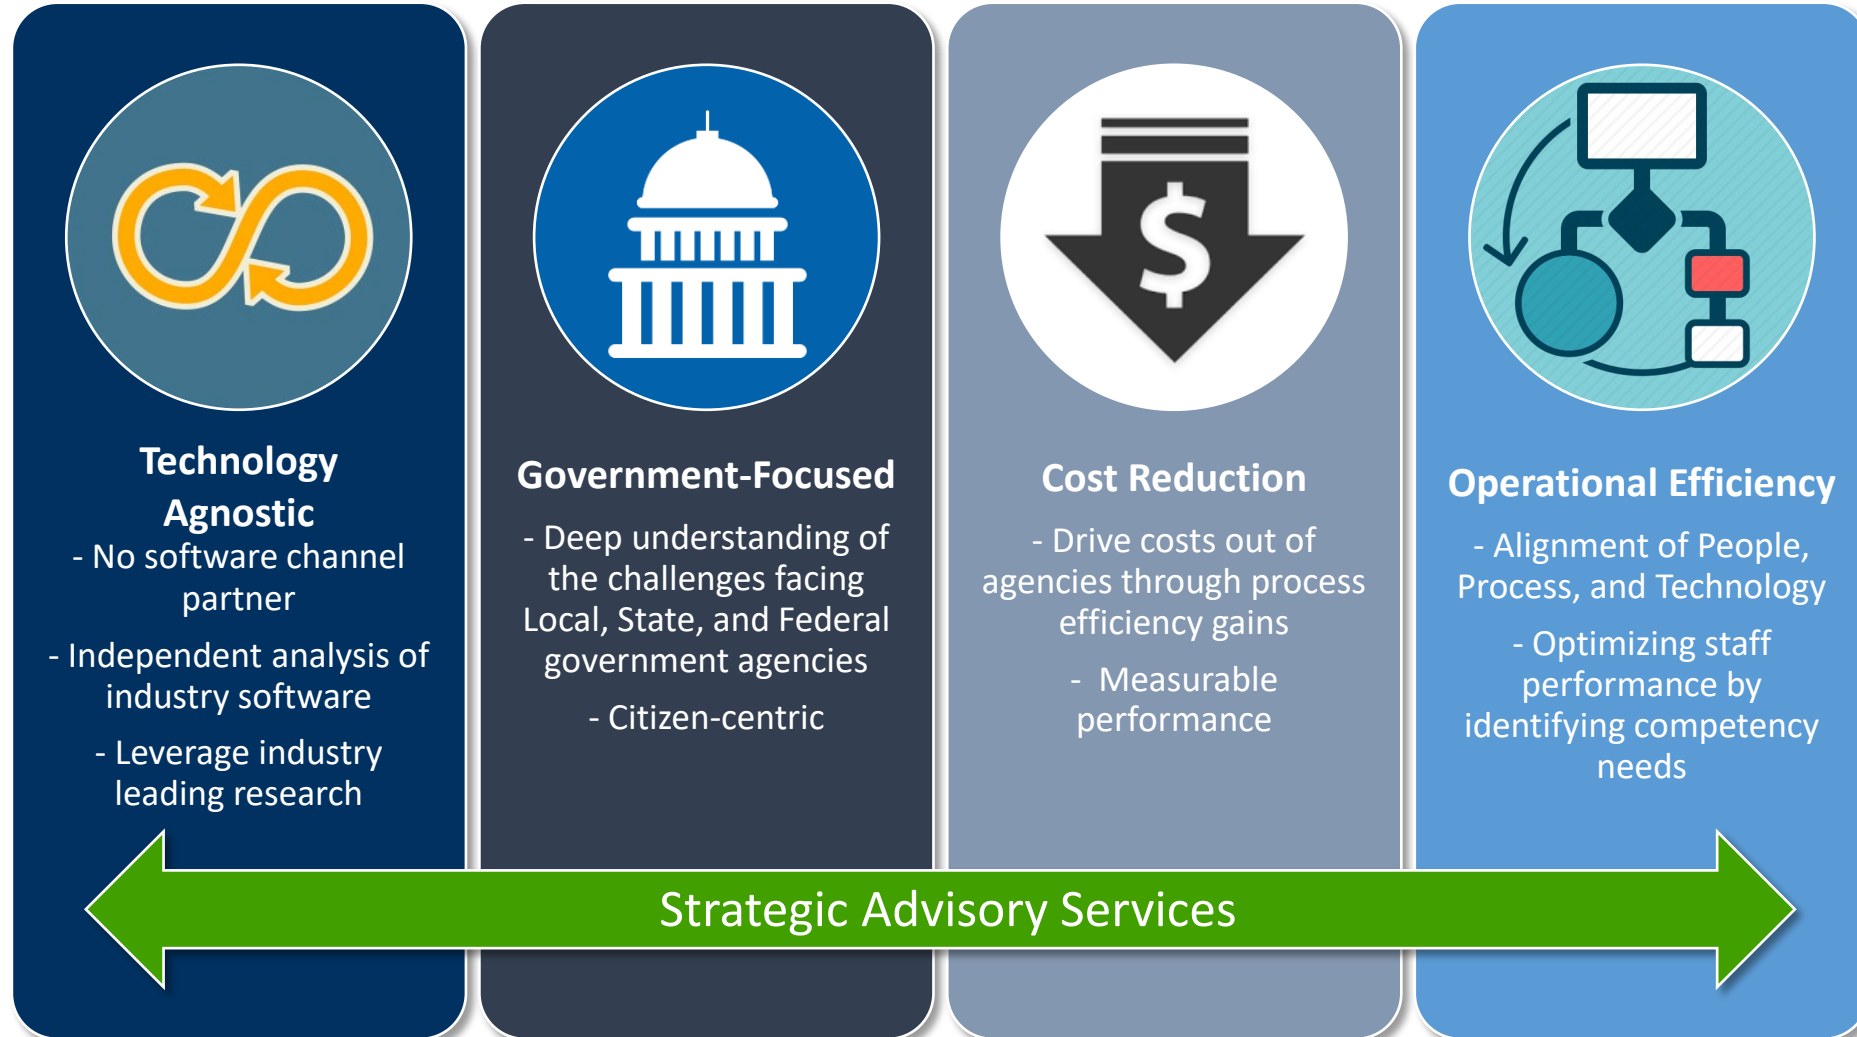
Technology Agnostic
- No software channel partner
- Independent analysis of industry software
- Leverage industry leading research

Government-Focused
- Deep understanding of the challenges facing Local, State, and Federal government agencies
- Citizen-centric

Cost Reduction
- Drive costs out of agencies through process efficiency gains
- Measurable performance

Operational Efficiency
- Alignment of People, Process, and Technology
- Optimizing staff performance by identifying competency needs

Strategic Advisory Services